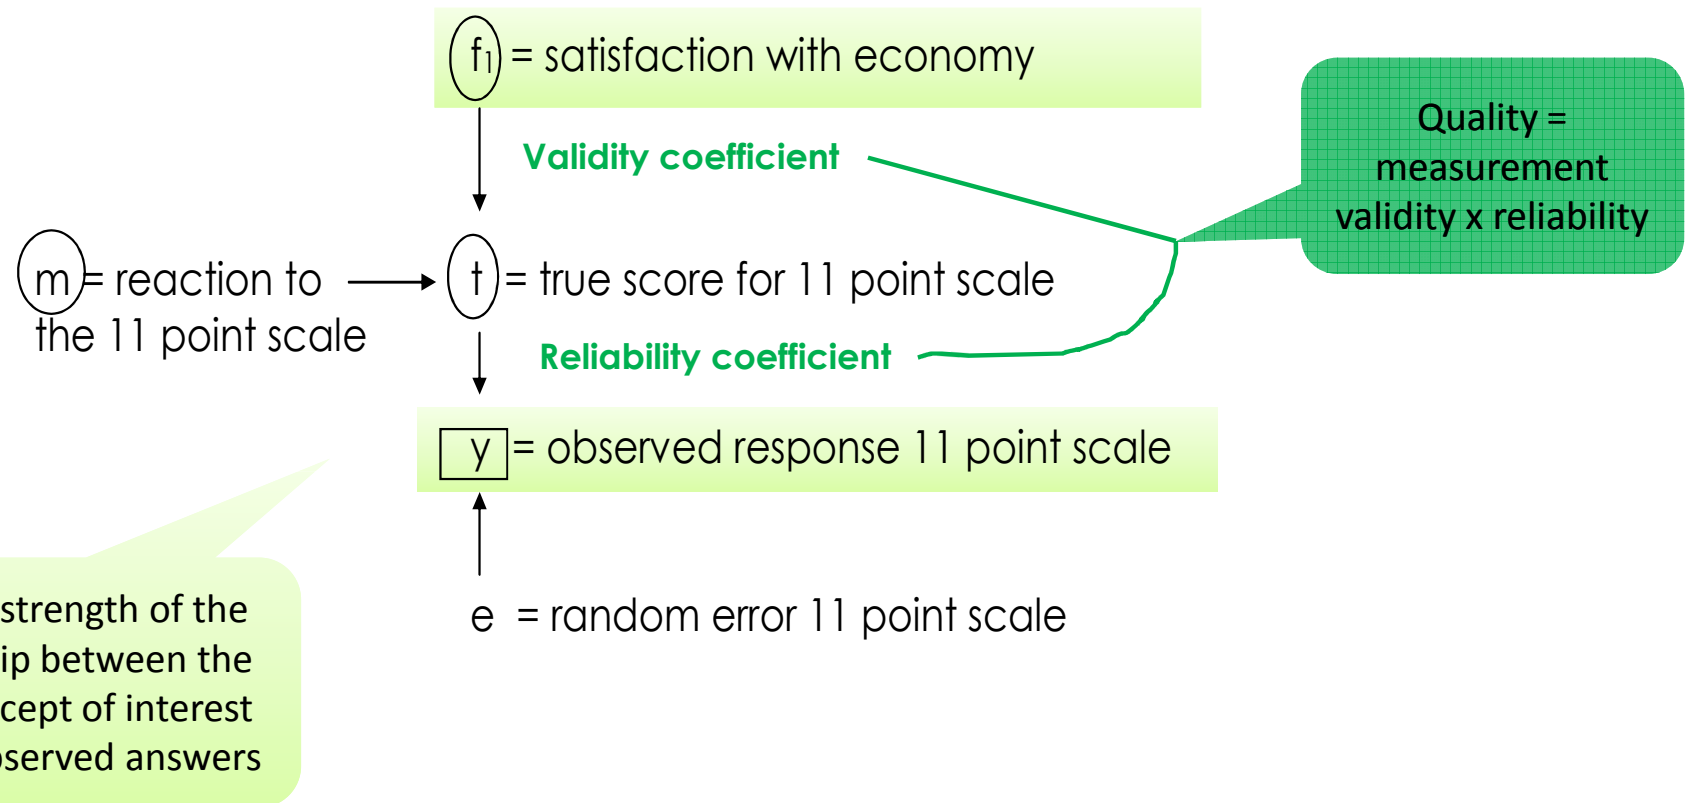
$f_1$ = satisfaction with economy

Validity coefficient

Quality = measurement validity x reliability

m = reaction to the 11 point scale

t = true score for 11 point scale

Reliability coefficient

y = observed response 11 point scale

e = random error 11 point scale

strength of the ip between the cept of interest served answers